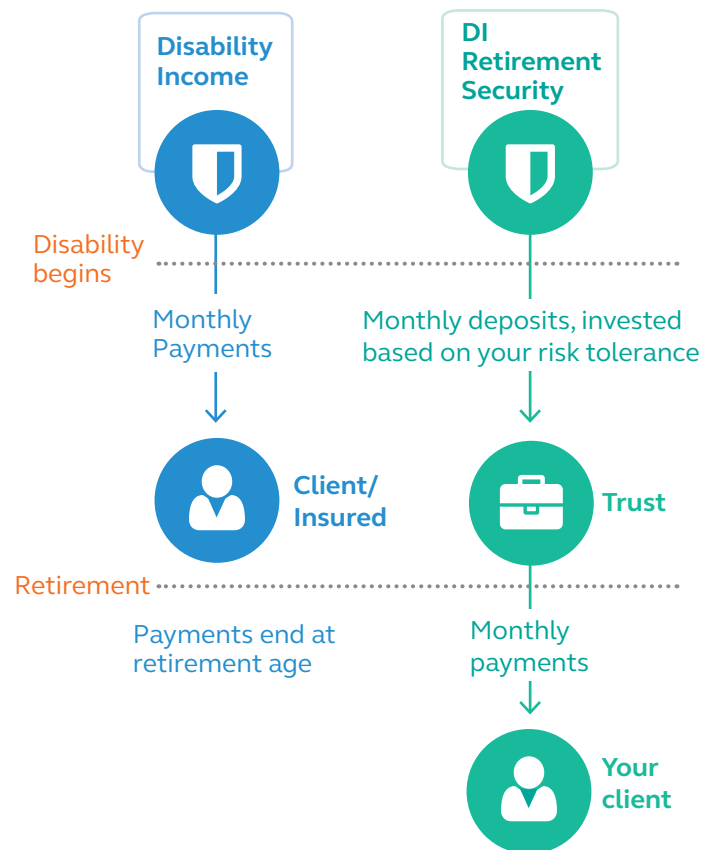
Disability Income

DI Retirement Security

Disability begins

Monthly Payments

Monthly deposits, invested based on your risk tolerance

Client/ Insured

Trust

Retirement

Payments end at retirement age

Monthly payments

Your client